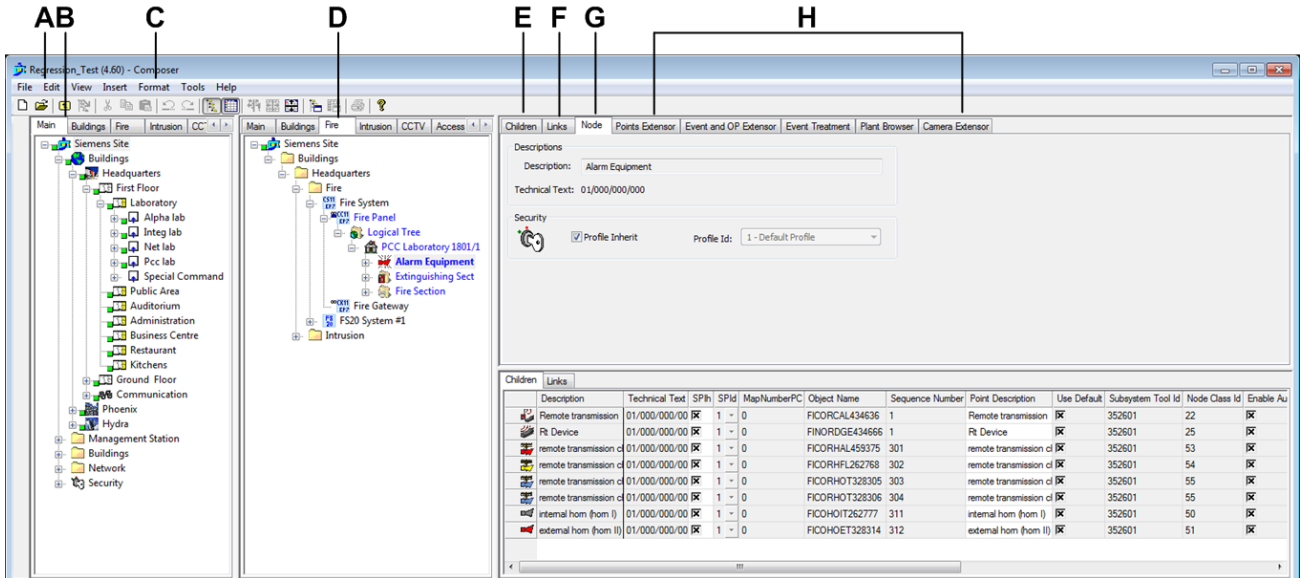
AB C D E F G H

Regression_Test (4.60) - Composer

File Edit View Insert Format Tools Help

Main Buildings Fire Intrusion CCT

Siemens Site
Buildings
Headquarters
First Floor
Laboratory
Alpha lab
Integ lab
Net lab
Pcc lab
Special Command
Public Area
Auditorium
Administration
Business Centre
Restaurant
Kitchens
Ground Floor
Communication
Phoenix
Hydra
Management Station
Buildings
Network
Security

Main Buildings Fire Intrusion CCTV Access

Siemens Site
Buildings
Headquarters
Fire
Fire System
Fire Panel
Logical Tree
PCC Laboratory 1801/1
Alarm Equipment
Extinguishing Sect
Fire Section
Fire Gateway
FS20 System #1
Intrusion

Children Links Node Points Extensor Event and OP Extensor Event Treatment Plant Browser Camera Extensor

Descriptions
Description: Alarm Equipment
Technical Text: 01/000/000/000

Security
Profile Inherit
Profile Id: 1 - Default Profile

Children Links

| | Description | Technical Text | SPIh | SPId | MapNumberPC | Object Name | Sequence Number | Point Description | Use Default | Subsystem Tool Id | Node Class Id | Enable Au |
|---|---|---|---|---|---|---|---|---|---|---|---|---|
| | Remote transmission | 01/000/000/00 | X | 1 | 0 | FICORCAL434636 | 1 | Remote transmission | X | 352601 | 22 | X |
| | Rt Device | 01/000/000/00 | X | 1 | 0 | FINORDGE434666 | 1 | Rt Device | X | 352601 | 25 | X |
| | remote transmission cl | 01/000/000/00 | X | 1 | 0 | FICORHAL459375 | 301 | remote transmission cl | X | 352601 | 53 | X |
| | remote transmission cl | 01/000/000/00 | X | 1 | 0 | FICORHFL262768 | 302 | remote transmission cl | X | 352601 | 54 | X |
| | remote transmission cl | 01/000/000/00 | X | 1 | 0 | FICORHOT328305 | 303 | remote transmission cl | X | 352601 | 55 | X |
| | remote transmission cl | 01/000/000/00 | X | 1 | 0 | FICORHOT328306 | 304 | remote transmission cl | X | 352601 | 55 | X |
| | internal horn (horn I) | 01/000/000/00 | X | 1 | 0 | FICOHOIT262777 | 311 | internal horn (horn I) | X | 352601 | 50 | X |
| | external horn (horn II) | 01/000/000/00 | X | 1 | 0 | FICOHOET328314 | 312 | external horn (horn II) | X | 352601 | 51 | X |